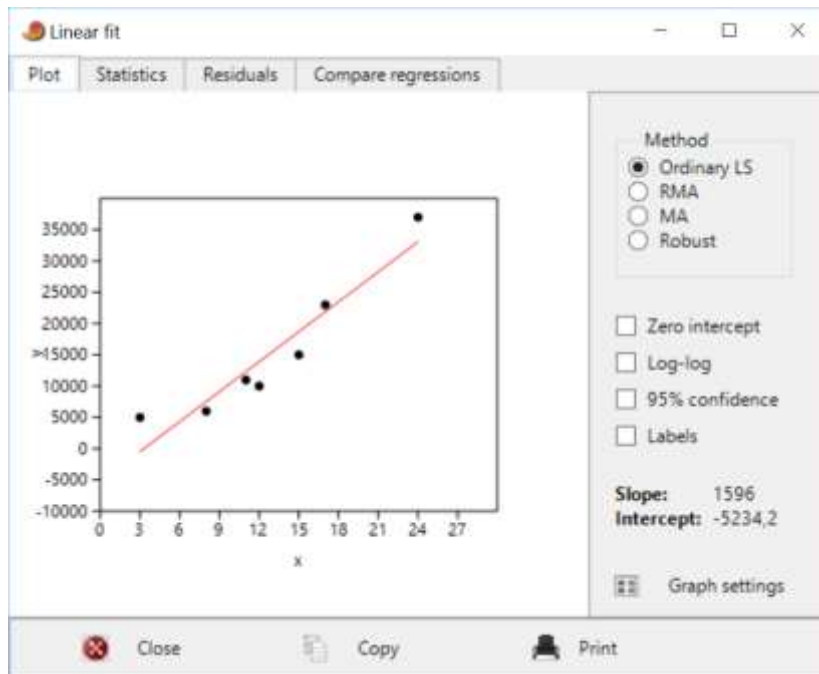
Linear fit

Plot | Statistics | Residuals | Compare regressions

35000
30000
25000
20000
y 15000
10000
5000
0
-5000
-10000

0 3 6 9 12 15 18 21 24 27

x

Method
Ordinary LS
RMA
MA
Robust

Zero intercept
Log-log
95% confidence
Labels

Slope: 1596
Intercept: -5234,2

Graph settings

Close
Copy
Print